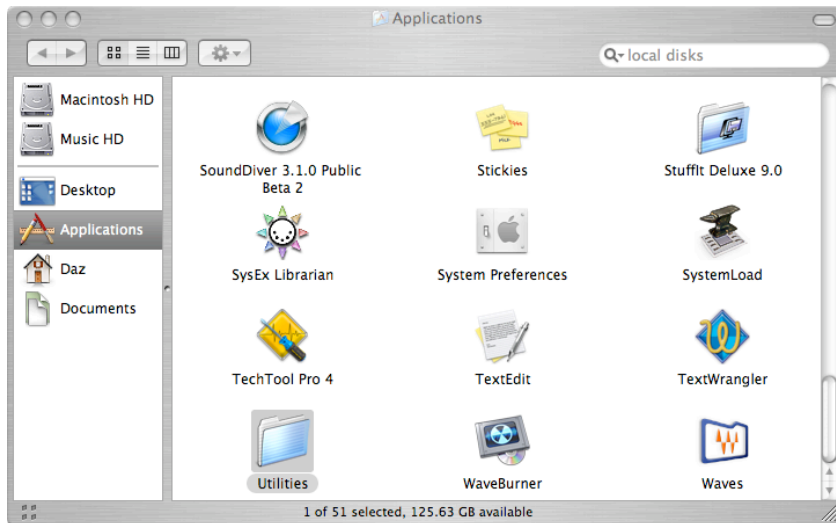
Applications

local disks

Macintosh HD
Music HD
Desktop
Applications
Daz
Documents

SoundDiver 3.1.0 Public Beta 2
Stickies
StuffIt Deluxe 9.0
SysEx Librarian
System Preferences
SystemLoad
TechTool Pro 4
TextEdit
TextWrangler
Utilities
WaveBurner
Waves

1 of 51 selected, 125.63 GB available